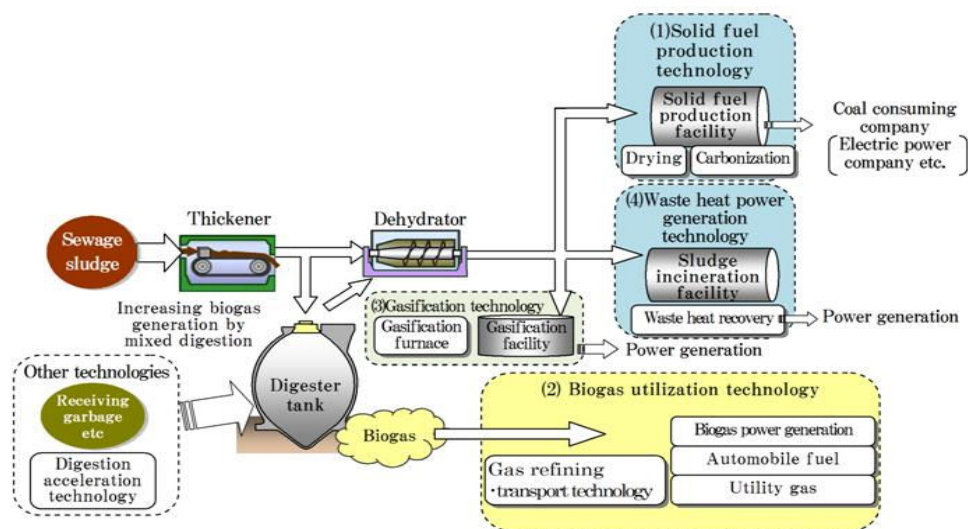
Sewage sludge

Thickener

Dehydrator

Increasing biogas generation by mixed digestion

(1)Solid fuel production technology

Solid fuel production facility

Drying

Carbonization

Coal consuming company
Electric power company etc.

(4)Waste heat power generation technology

Sludge incineration facility

Waste heat recovery

Power generation

(3)Gasification technology

Gasification furnace

Gasification facility

Power generation

Other technologies

Receiving garbage etc

Digestion acceleration technology

Digester tank

Biogas

(2) Biogas utilization technology

Gas refining
・transport technology

Biogas power generation

Automobile fuel

Utility gas